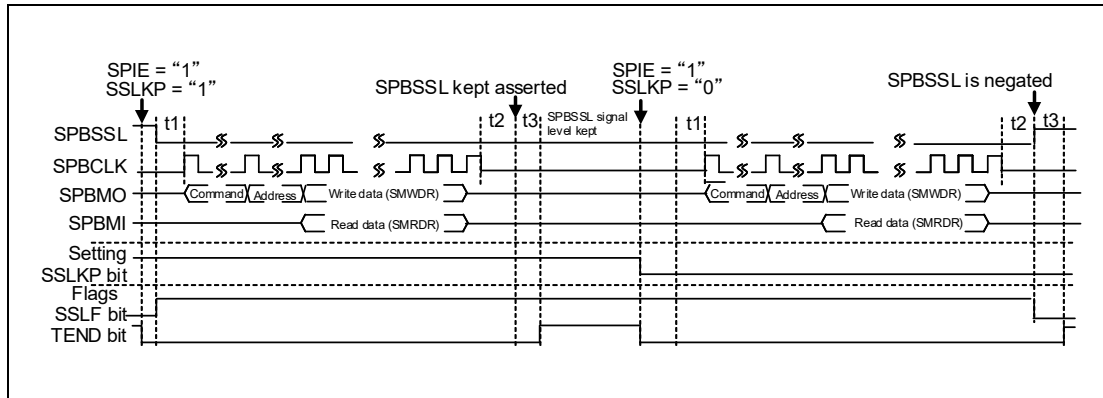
SPIE = “1”
SSLKP = “1”

SPBSSL kept asserted

SPIE = “1”
SSLKP = “0”

SPBSSL is negated

SPBSSL
SPBCLK
SPBMO
SPBMI
Setting
SSLKP bit
Flags
SSLF bit
TEND bit

t1
t2
t3
SPBSSL signal level kept
t1
t2
t3

Command
Address
Write data (SMWDR)
Read data (SMRDR)
Command
Address
Write data (SMWDR)
Read data (SMRDR)